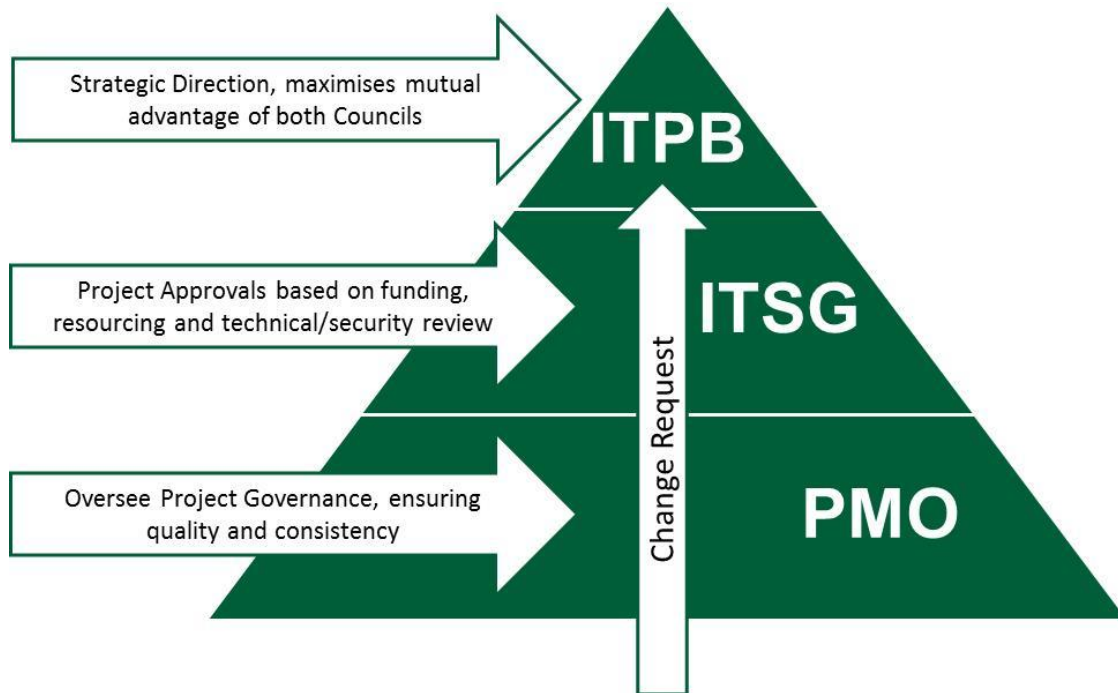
Strategic Direction, maximises mutual advantage of both Councils

ITPB

Project Approvals based on funding, resourcing and technical/security review

ITSG

Change Request

Oversee Project Governance, ensuring quality and consistency

PMO